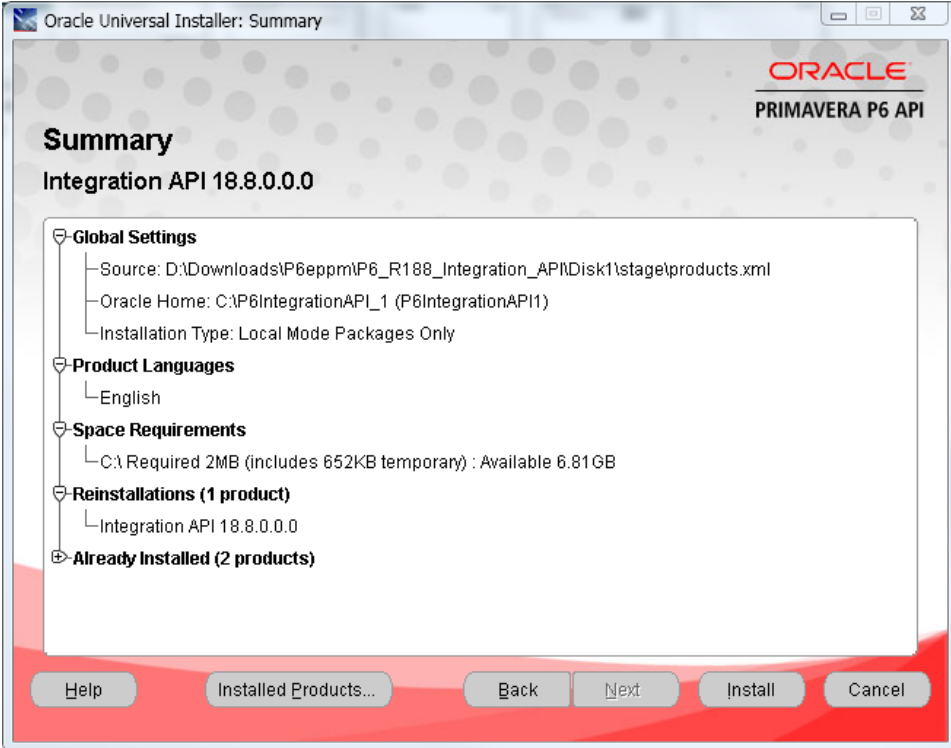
Oracle Universal Installer: Summary

ORACLE
PRIMAVERA P6 API

Summary

Integration API 18.8.0.0.0

Global Settings
Source: D:\Downloads\P6eppm\P6_R188_Integration_API\Disk1\stage\products.xml
Oracle Home: C:\P6IntegrationAPI_1 (P6IntegrationAPI1)
Installation Type: Local Mode Packages Only
Product Languages
English
Space Requirements
C:\ Required 2MB (includes 652KB temporary) : Available 6.81GB
Reinstallations (1 product)
Integration API 18.8.0.0.0
Already Installed (2 products)

Help | Installed Products... | Back | Next | Install | Cancel